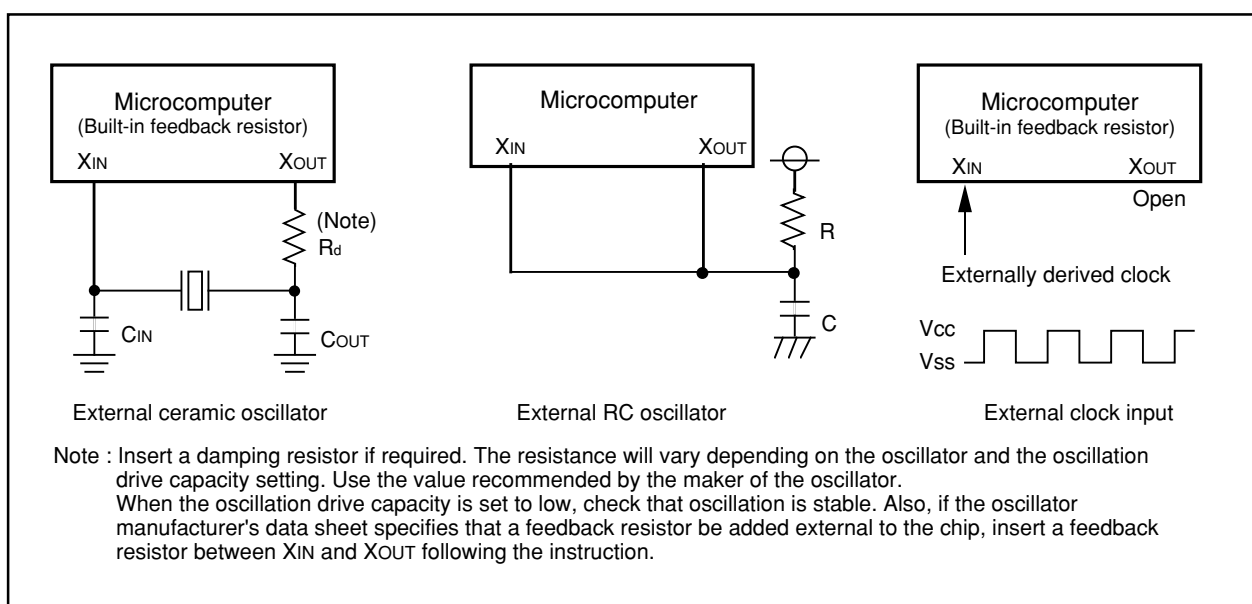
Microcomputer
(Built-in feedback resistor)
XIN
XOUT
(Note)
Rd
CIN
COUT
External ceramic oscillator

Microcomputer
XIN
XOUT
R
C
External RC oscillator

Microcomputer
(Built-in feedback resistor)
XIN
XOUT
Open
Externally derived clock
Vcc
Vss
External clock input

Note : Insert a damping resistor if required. The resistance will vary depending on the oscillator and the oscillation drive capacity setting. Use the value recommended by the maker of the oscillator.
When the oscillation drive capacity is set to low, check that oscillation is stable. Also, if the oscillator manufacturer's data sheet specifies that a feedback resistor be added external to the chip, insert a feedback resistor between XIN and XOUT following the instruction.